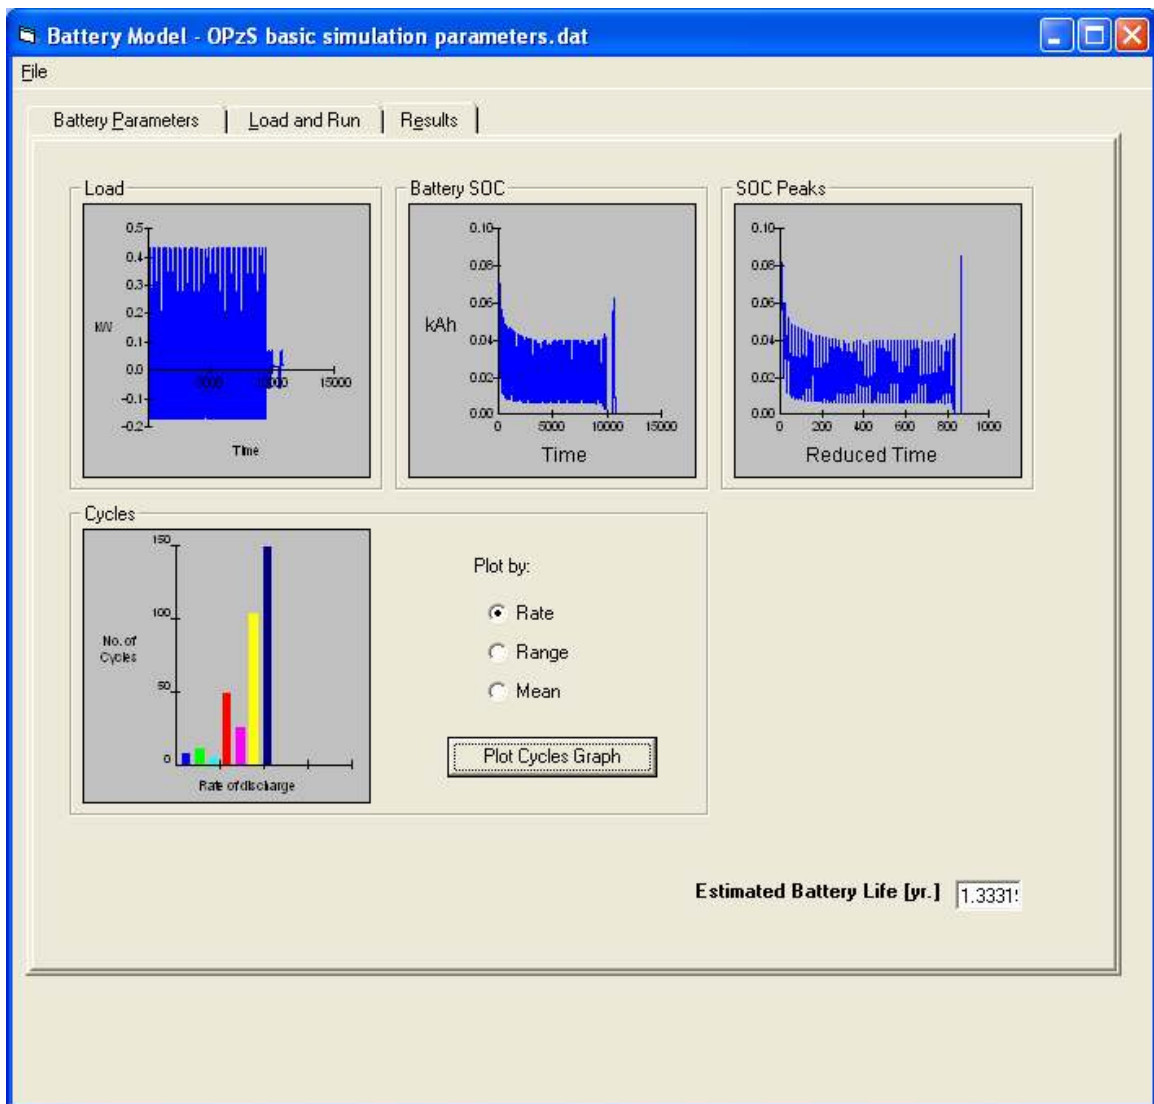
Battery Model - OPzS basic simulation parameters.dat

File

Battery Parameters | Load and Run | Results

Load

0.5
0.4
0.3
0.2
kW
0.1
0.0
-0.1
-0.2
5000
10000
15000
Time

Battery SOC

0.10
0.08
0.06
kAh
0.04
0.02
0.00
0
5000
10000
15000
Time

SOC Peaks

0.10
0.08
0.06
0.04
0.02
0.00
0
200
400
600
800
1000
Reduced Time

Cycles

150
100
No. of Cycles
50
0
Rate of discharge

Plot by:

Rate

Range

Mean

Plot Cycles Graph

Estimated Battery Life [yr.] 1.3331